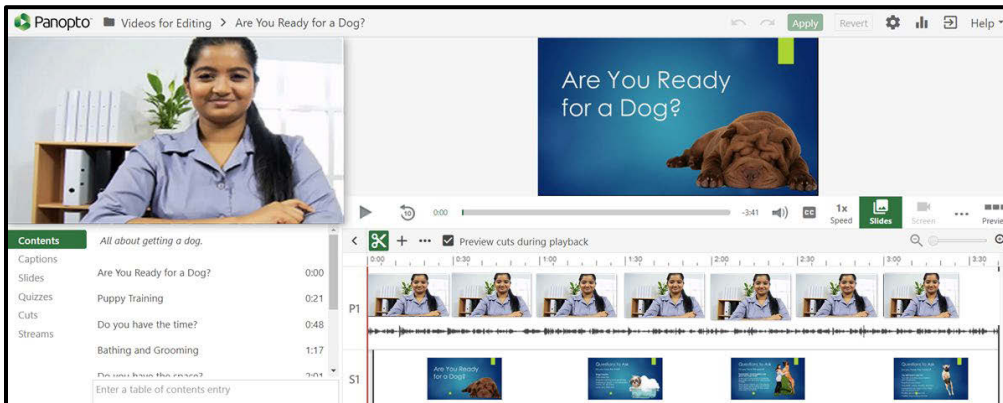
Panopto Videos for Editing > Are You Ready for a Dog?

Apply Revert Help

Are You Ready for a Dog?

0:00 -3:41 CC 1x Speed Slides Screen ... Previ

Contents
Captions
Slides
Quizzes
Cuts
Streams

All about getting a dog.

| Are You Ready for a Dog? | 0:00 |
|---|---|
| Puppy Training | 0:21 |
| Do you have the time? | 0:48 |
| Bathing and Grooming | 1:17 |
| Do you have the space? | 2:01 |

Enter a table of contents entry

Preview cuts during playback

0:00 0:30 1:00 1:30 2:00 2:30 3:00 3:30

P1

S1

Are You Ready for a Dog?

Questions to Ask